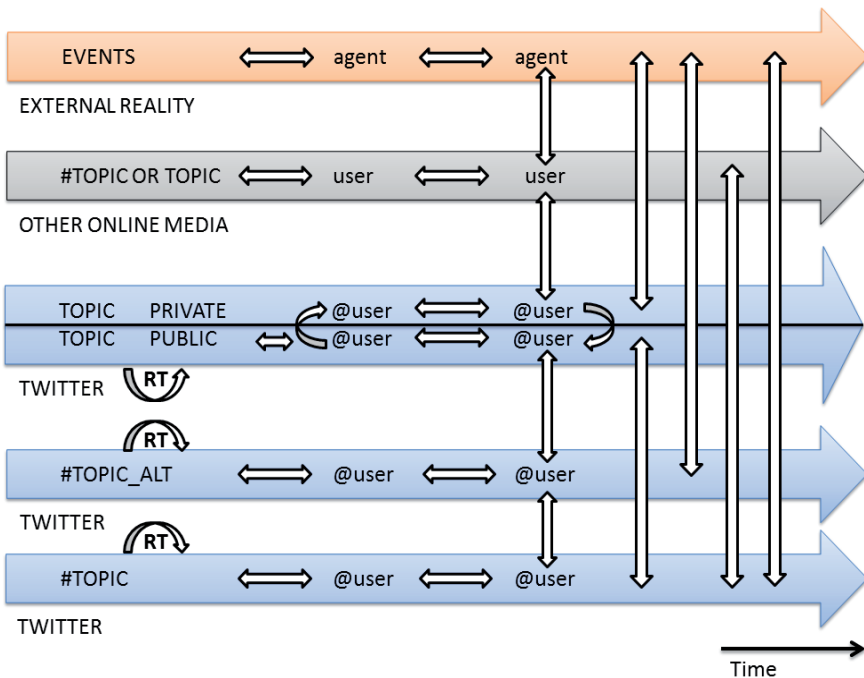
EVENTS agent agent

EXTERNAL REALITY

#TOPIC OR TOPIC user user

OTHER ONLINE MEDIA

TOPIC PRIVATE @user @user

TOPIC PUBLIC @user @user

TWITTER RT

RT

#TOPIC_ALT @user @user

TWITTER

RT

#TOPIC @user @user

TWITTER

Time